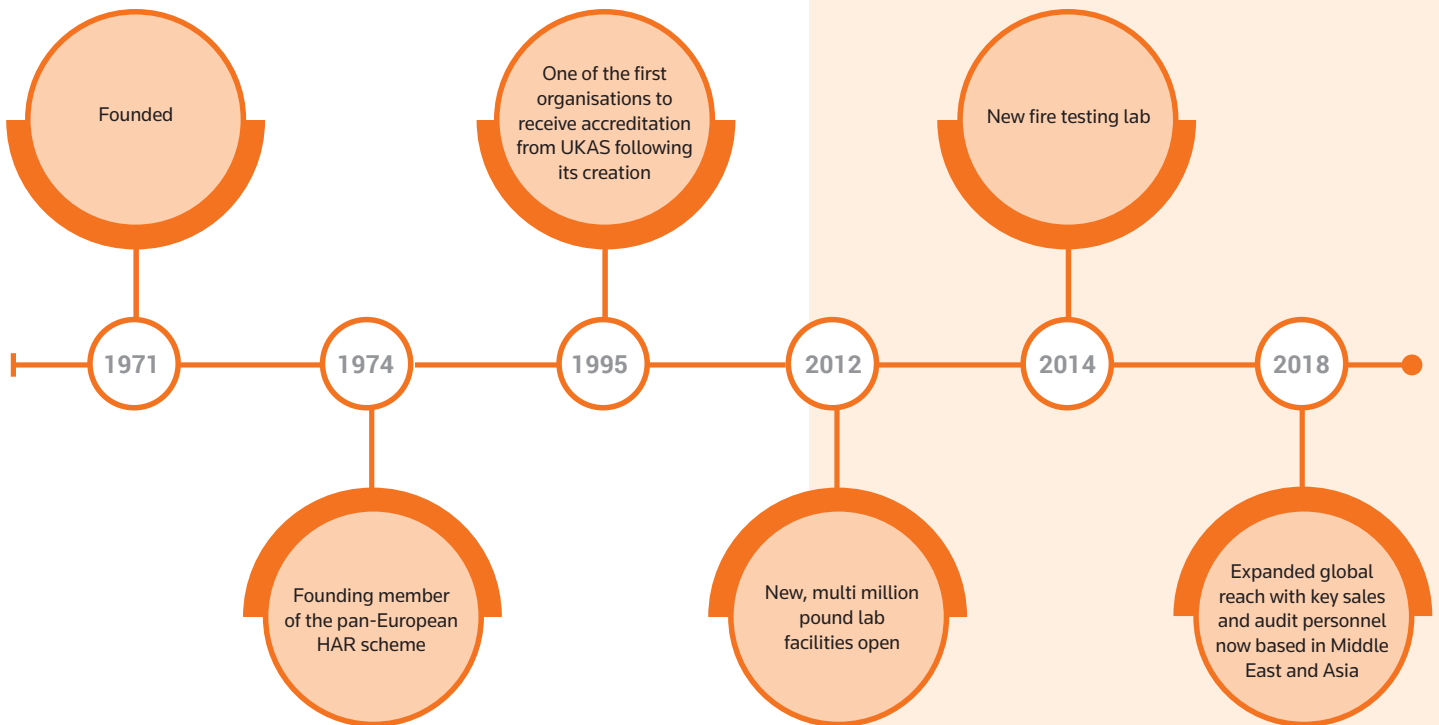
Founded

One of the first organisations to receive accreditation from UKAS following its creation

New fire testing lab

1971

1974

1995

2012

2014

2018

Founding member of the pan-European HAR scheme

New, multi million pound lab facilities open

Expanded global reach with key sales and audit personnel now based in Middle East and Asia